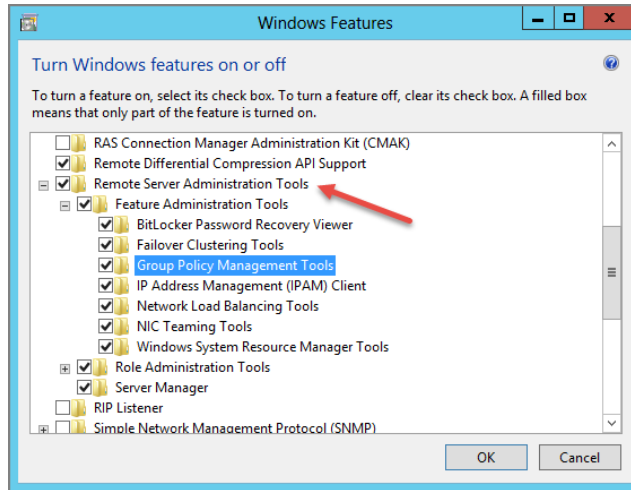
Windows Features

Turn Windows features on or off

To turn a feature on, select its check box. To turn a feature off, clear its check box. A filled box means that only part of the feature is turned on.

RAS Connection Manager Administration Kit (CMAK)
Remote Differential Compression API Support
Remote Server Administration Tools
Feature Administration Tools
BitLocker Password Recovery Viewer
Failover Clustering Tools
Group Policy Management Tools
IP Address Management (IPAM) Client
Network Load Balancing Tools
NIC Teaming Tools
Windows System Resource Manager Tools
Role Administration Tools
Server Manager
RIP Listener
Simple Network Management Protocol (SNMP)

OK
Cancel